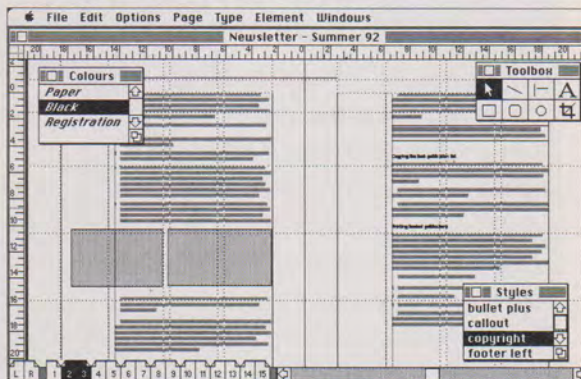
File Edit Options Page Type Element Windows

Newsletter - Summer 92

Colours
Paper
Black
Registration

Toolbox
A

Styles
bullet plus
callout
copyright
footer left

L R 1 2 3 4 5 6 7 8 9 10 11 12 13 14 15